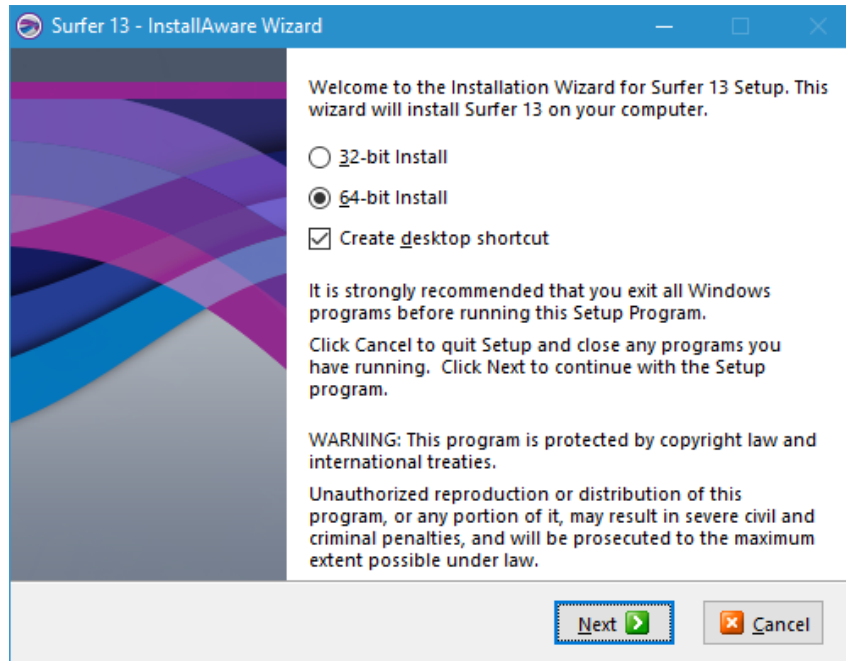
Surfer 13 - InstallAware Wizard

Welcome to the Installation Wizard for Surfer 13 Setup. This wizard will install Surfer 13 on your computer.

32-bit Install

64-bit Install

Create desktop shortcut

It is strongly recommended that you exit all Windows programs before running this Setup Program.

Click Cancel to quit Setup and close any programs you have running. Click Next to continue with the Setup program.

WARNING: This program is protected by copyright law and international treaties.

Unauthorized reproduction or distribution of this program, or any portion of it, may result in severe civil and criminal penalties, and will be prosecuted to the maximum extent possible under law.

Next

Cancel